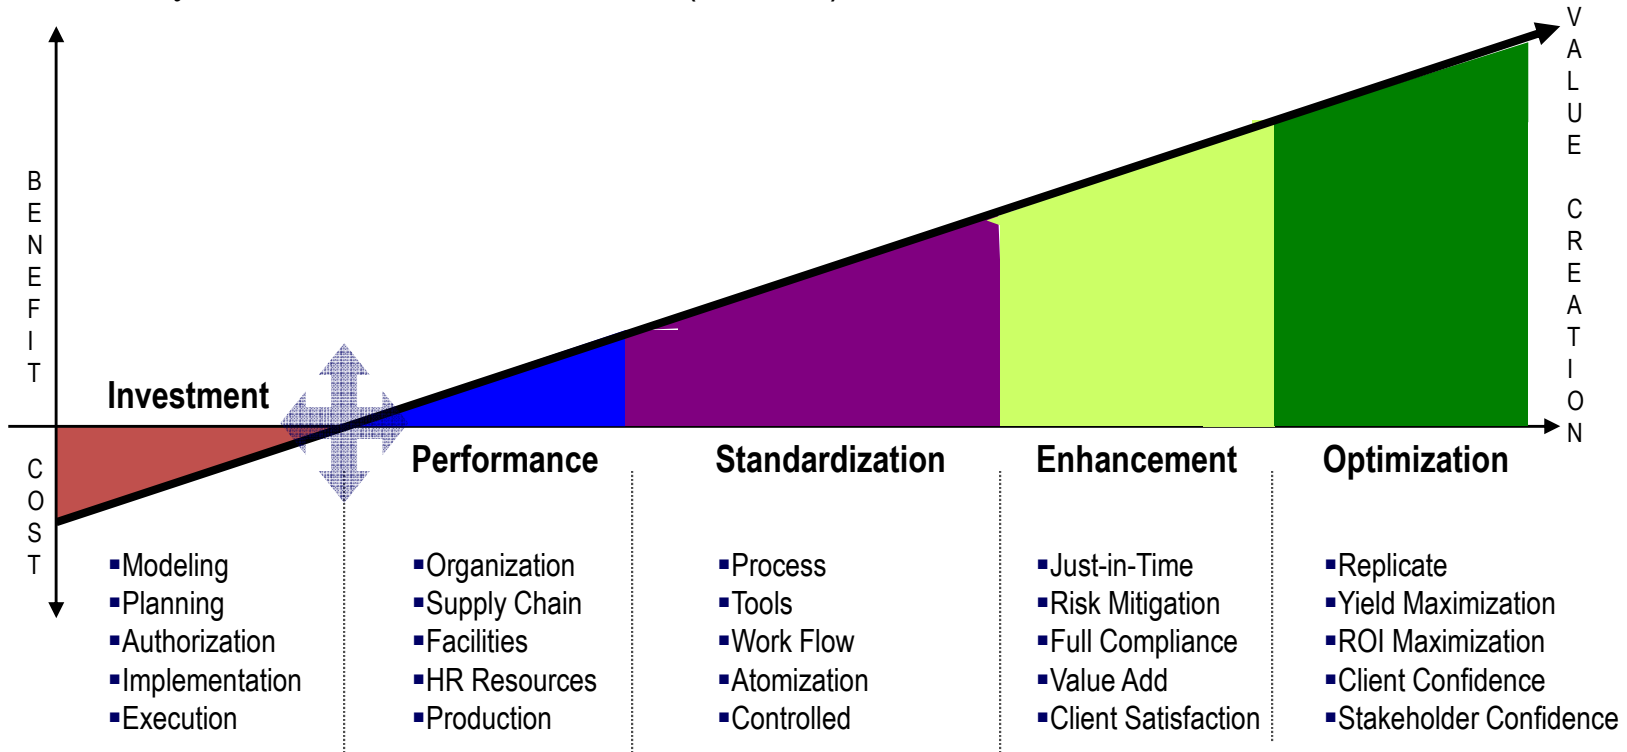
BENEFIT

COST

VALUE CREATION

Investment

Performance

Standardization

Enhancement

Optimization

▪Modeling
▪Planning
▪Authorization
▪Implementation
▪Execution

▪Organization
▪Supply Chain
▪Facilities
▪HR Resources
▪Production

▪Process
▪Tools
▪Work Flow
▪Atomization
▪Controlled

▪Just-in-Time
▪Risk Mitigation
▪Full Compliance
▪Value Add
▪Client Satisfaction

▪Replicate
▪Yield Maximization
▪ROI Maximization
▪Client Confidence
▪Stakeholder Confidence